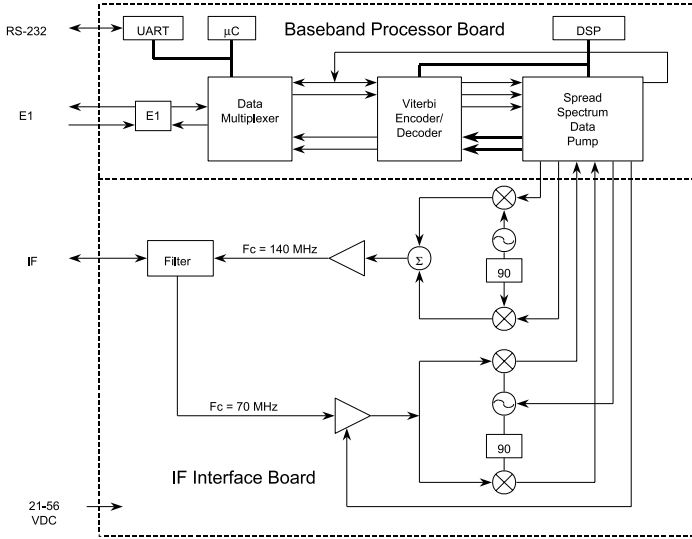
RS-232

UART

μC

Baseband Processor Board

DSP

E1

E1

Data Multiplexer

Viterbi Encoder/ Decoder

Spread Spectrum Data Pump

IF

Filter

Fc = 140 MHz

$\Sigma$

90

Fc = 70 MHz

90

IF Interface Board

21-56 VDC